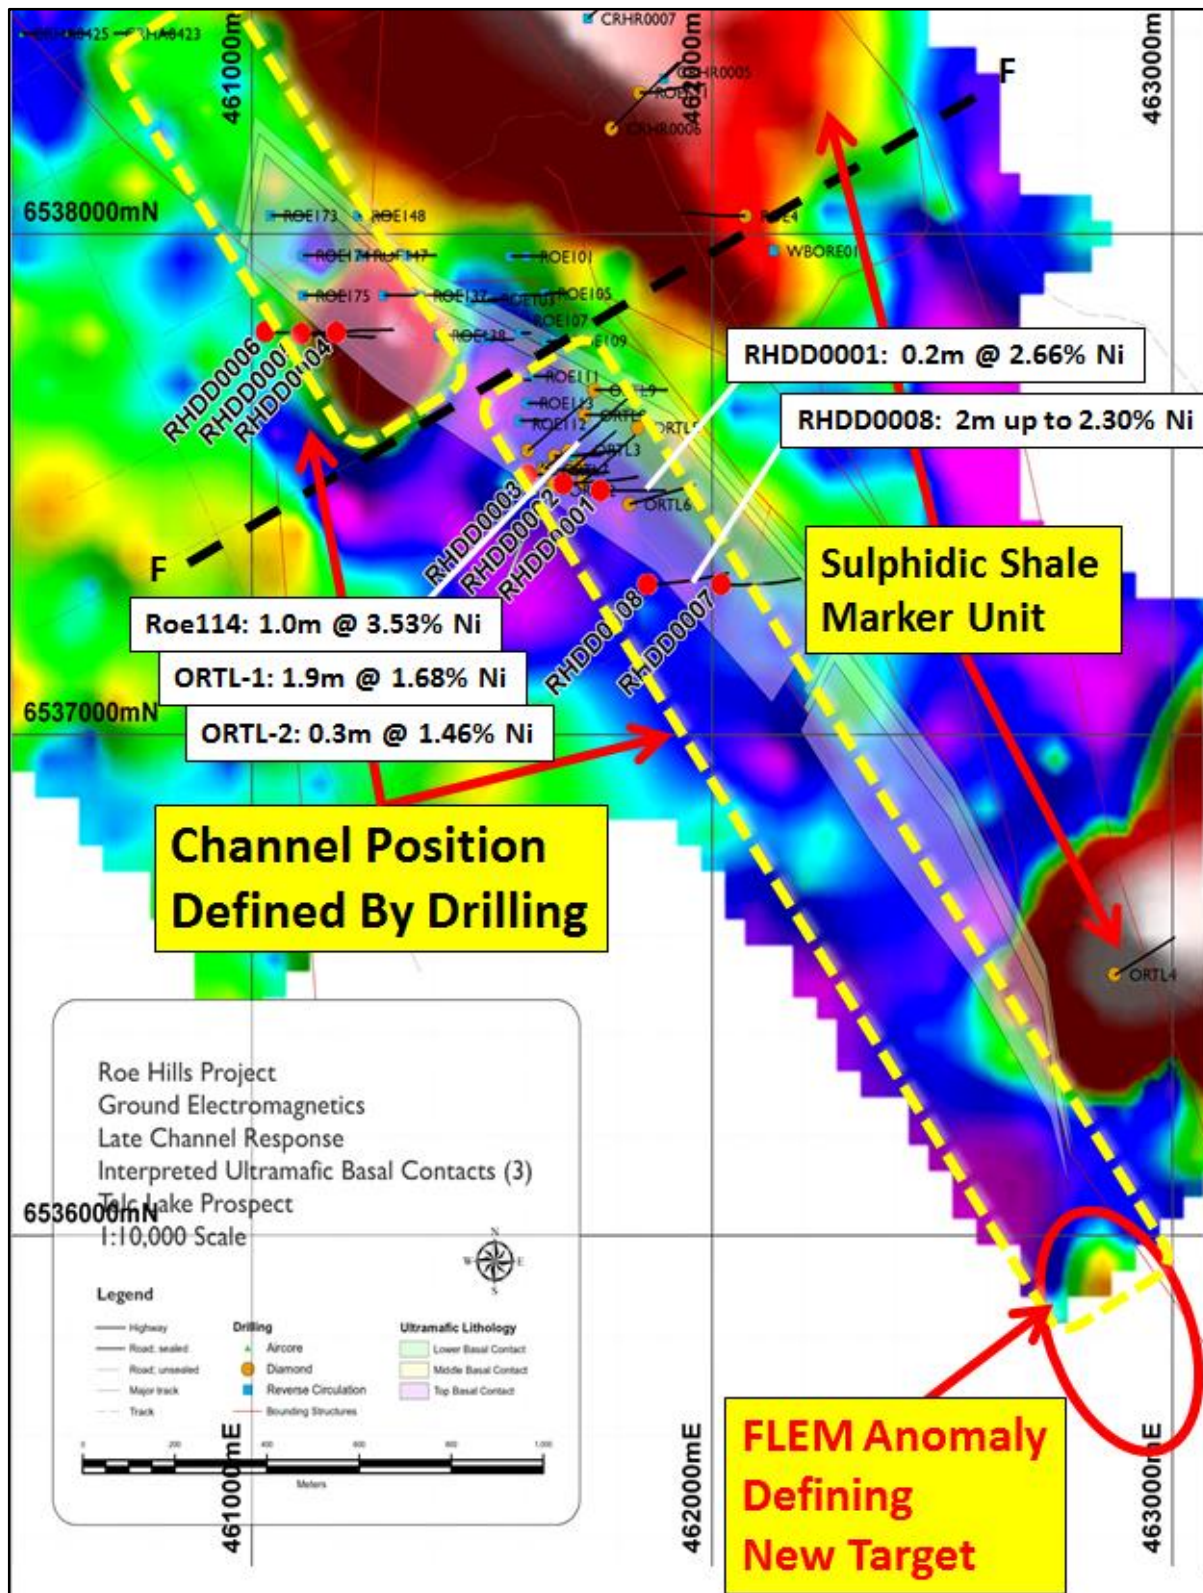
CRHR0007
461000mE
462000mE
463000mE
F
6538000mN
ROE173
ROE148
ROE174
ROE147
ROE101
ROE175
ROE137
ROE105
ROE107
ROE109
ROE138
WBORE01
RHDD0006
RHDD0005
RHDD0004
RHDD0001: 0.2m @ 2.66% Ni
RHDD0008: 2m up to 2.30% Ni
ROE111
ROE113
ROE112
ORTL3
ORTL6
RHDD0003
RHDD0002
RHDD0001
F
Sulphidic Shale Marker Unit
Roe114: 1.0m @ 3.53% Ni
ORTL-1: 1.9m @ 1.68% Ni
RHDD0008
RHDD0007
6537000mN
ORTL-2: 0.3m @ 1.46% Ni
Channel Position Defined By Drilling
ORTL4
Roe Hills Project
Ground Electromagnetics
Late Channel Response
Interpreted Ultramafic Basal Contacts (3)
Talc Lake Prospect
6536000mN
1:10,000 Scale
N
W E
S
Legend
Highway
Road, sealed
Road, unsealed
Major track
Track
Drilling
Aircore
Diamond
Reverse Circulation
Bounding Structures
Ultramafic Lithology
Lower Basal Contact
Middle Basal Contact
Top Basal Contact
0 200 400 600 800 1,000
Meters
461000mE
462000mE
463000mE
FLEM Anomaly Defining New Target